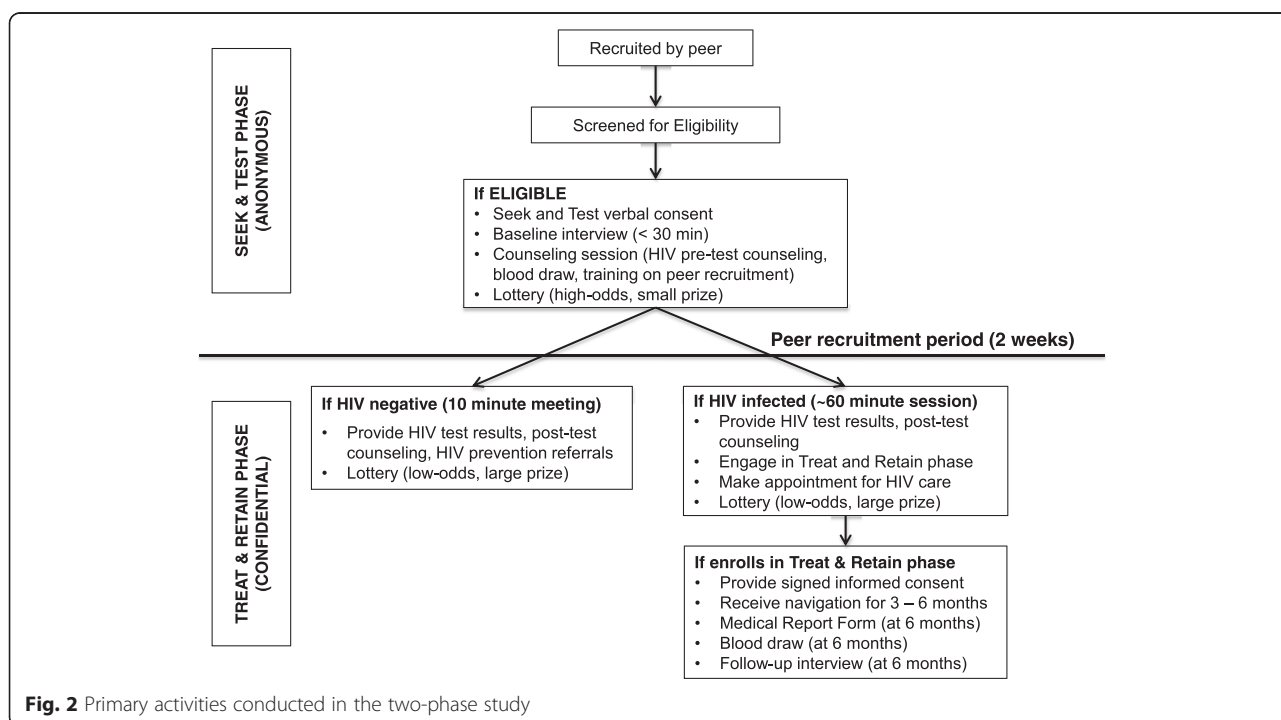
SEEK & TEST PHASE (ANONYMOUS)

Recruited by peer

Screened for Eligibility

If ELIGIBLE
- Seek and Test verbal consent
- Baseline interview (< 30 min)
- Counseling session (HIV pre-test counseling, blood draw, training on peer recruitment)
- Lottery (high-odds, small prize)

Peer recruitment period (2 weeks)

TREAT & RETAIN PHASE (CONFIDENTIAL)

If HIV negative (10 minute meeting)
- Provide HIV test results, post-test counseling, HIV prevention referrals
- Lottery (low-odds, large prize)

If HIV infected (~60 minute session)
- Provide HIV test results, post-test counseling
- Engage in Treat and Retain phase
- Make appointment for HIV care
- Lottery (low-odds, large prize)

If enrolls in Treat & Retain phase
- Provide signed informed consent
- Receive navigation for 3 – 6 months
- Medical Report Form (at 6 months)
- Blood draw (at 6 months)
- Follow-up interview (at 6 months)

Fig. 2 Primary activities conducted in the two-phase study